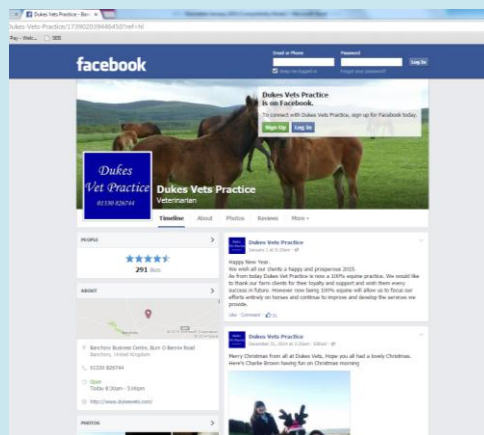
Dukes Vets Practice - Banc ×

dukes-Vets-Practice/173902039446450?ref=hl

Pay - Web... SBS

facebook

Email or Phone

Password

Keep me logged in

Forgot your password?

Log In

Dukes Vets Practice is on Facebook.

To connect with Dukes Vets Practice, sign up for Facebook today.

Sign Up

Log In

Dukes Vet Practice

01330 826744

Dukes Vets Practice

Veterinarian

Timeline

About

Photos

Reviews

More

PEOPLE

291 likes

ABOUT

Banchory Business Centre, Burn O Bennie Road Banchory, United Kingdom

01330 826744

Open Today 8:30am - 5:00pm

http://www.dukesvets.com/

PHOTOS

Dukes Vets Practice

January 1 at 5:33am

Happy New Year.

We wish all our clients a happy and prosperous 2015.

As from today Dukes Vet Practice is now a 100% equine practice. We would like to thank our farm clients for their loyalty and support and wish them every success in future. However now being 100% equine will allow us to focus our efforts entirely on horses and continue to improve and develop the services we provide.

Like · Comment · 31

Dukes Vets Practice

December 25, 2014 at 3:30am · Edited

Merry Christmas from all at Dukes Vets. Hope you all had a lovely Christmas. Here's Charlie Brown having fun on Christmas morning